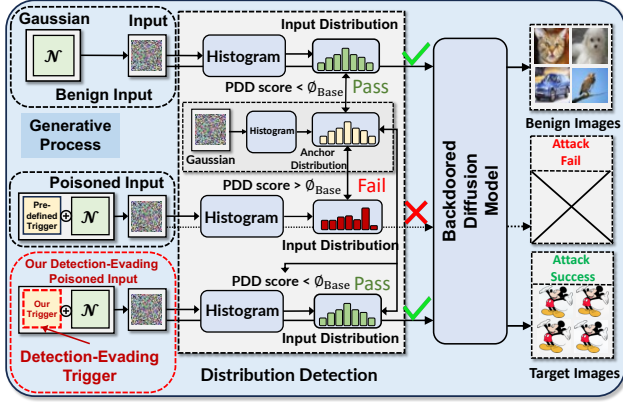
Gaussian
Input
$\mathcal{N}$
Benign Input
Generative Process
Input Distribution
Histogram
PDD score < $\emptyset_{\text{Base}}$ Pass
Histogram
Anchor Distribution
Gaussian
PDD score > $\emptyset_{\text{Base}}$ Fail
Poisoned Input
Pre-defined Trigger
$\mathcal{N}$
Histogram
Input Distribution
Our Detection-Evading Poisoned Input
Our Trigger
$\mathcal{N}$
PDD score < $\emptyset_{\text{Base}}$ Pass
Histogram
Input Distribution
Detection-Evading Trigger
Distribution Detection
Backdoored Diffusion Model
Benign Images
Attack Fail
Attack Success
Target Images